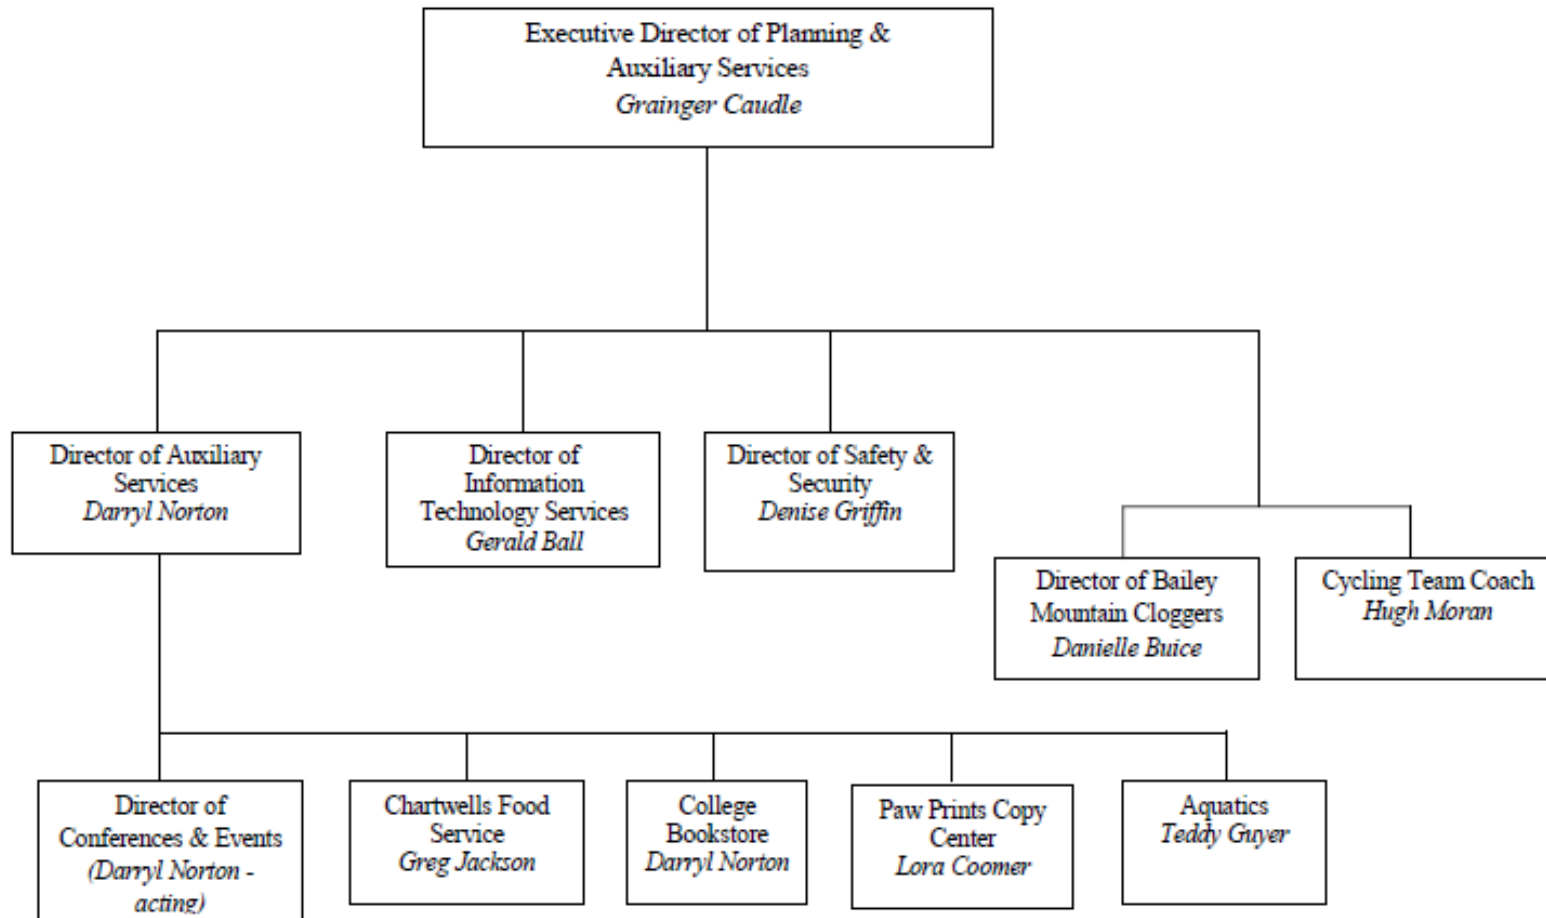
Executive Director of Planning & Auxiliary Services
Grainger Caudle

Director of Auxiliary Services
Darryl Norton

Director of Information Technology Services
Gerald Ball

Director of Safety & Security
Denise Griffin

Director of Bailey Mountain Cloggers
Danielle Buice

Cycling Team Coach
Hugh Moran

Director of Conferences & Events
(Darryl Norton - acting)

Chartwells Food Service
Greg Jackson

College Bookstore
Darryl Norton

Paw Prints Copy Center
Lora Coomer

Aquatics
Teddy Guyer